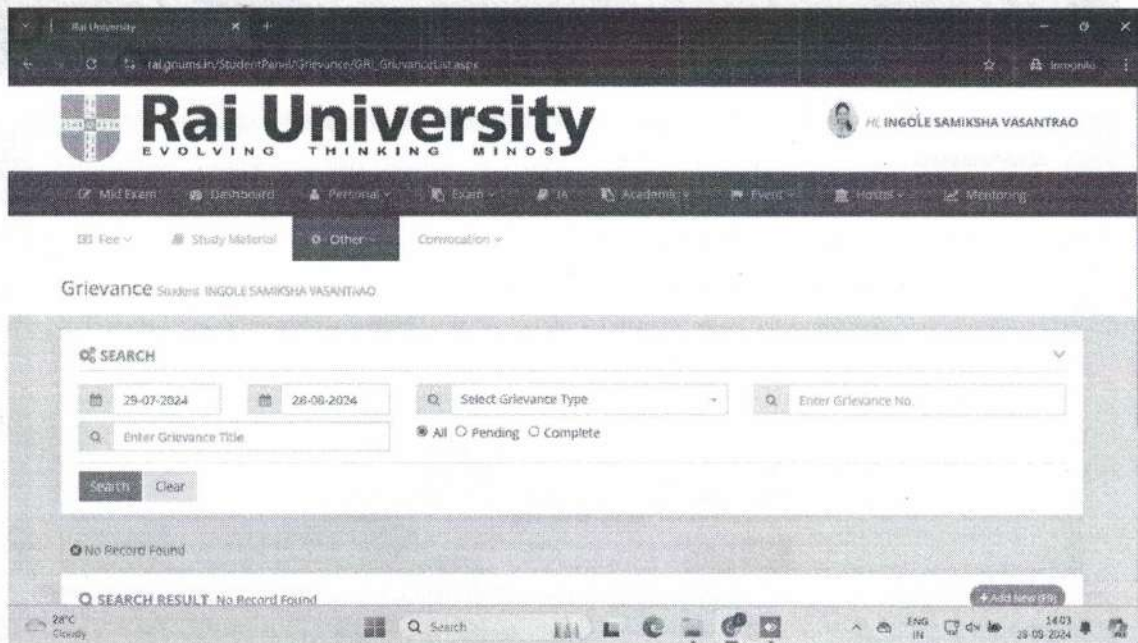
Rai University

rai.gnums.in/StudentPanel/Grievance/GRI_GrievanceList.aspx

Incognito

Rai University
EVOLVING THINKING MINDS

Hi, INGOLE SAMIKSHA VASANTRAO

Mid Exam | Dashboard | Personal | Exam | IA | Academic | Event | Hostel | Mentoring

Fee | Study Material | Other | Convocation

Grievance Student INGOLE SAMIKSHA VASANTRAO

SEARCH

29-07-2024 | 28-08-2024 | Select Grievance Type | Enter Grievance No.

Enter Grievance Title

All Pending Complete

Search Clear

No Record Found

SEARCH RESULT No Record Found

+ Add New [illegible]

28°C Cloudy

Search

ENG IN

14:03 28-08-2024